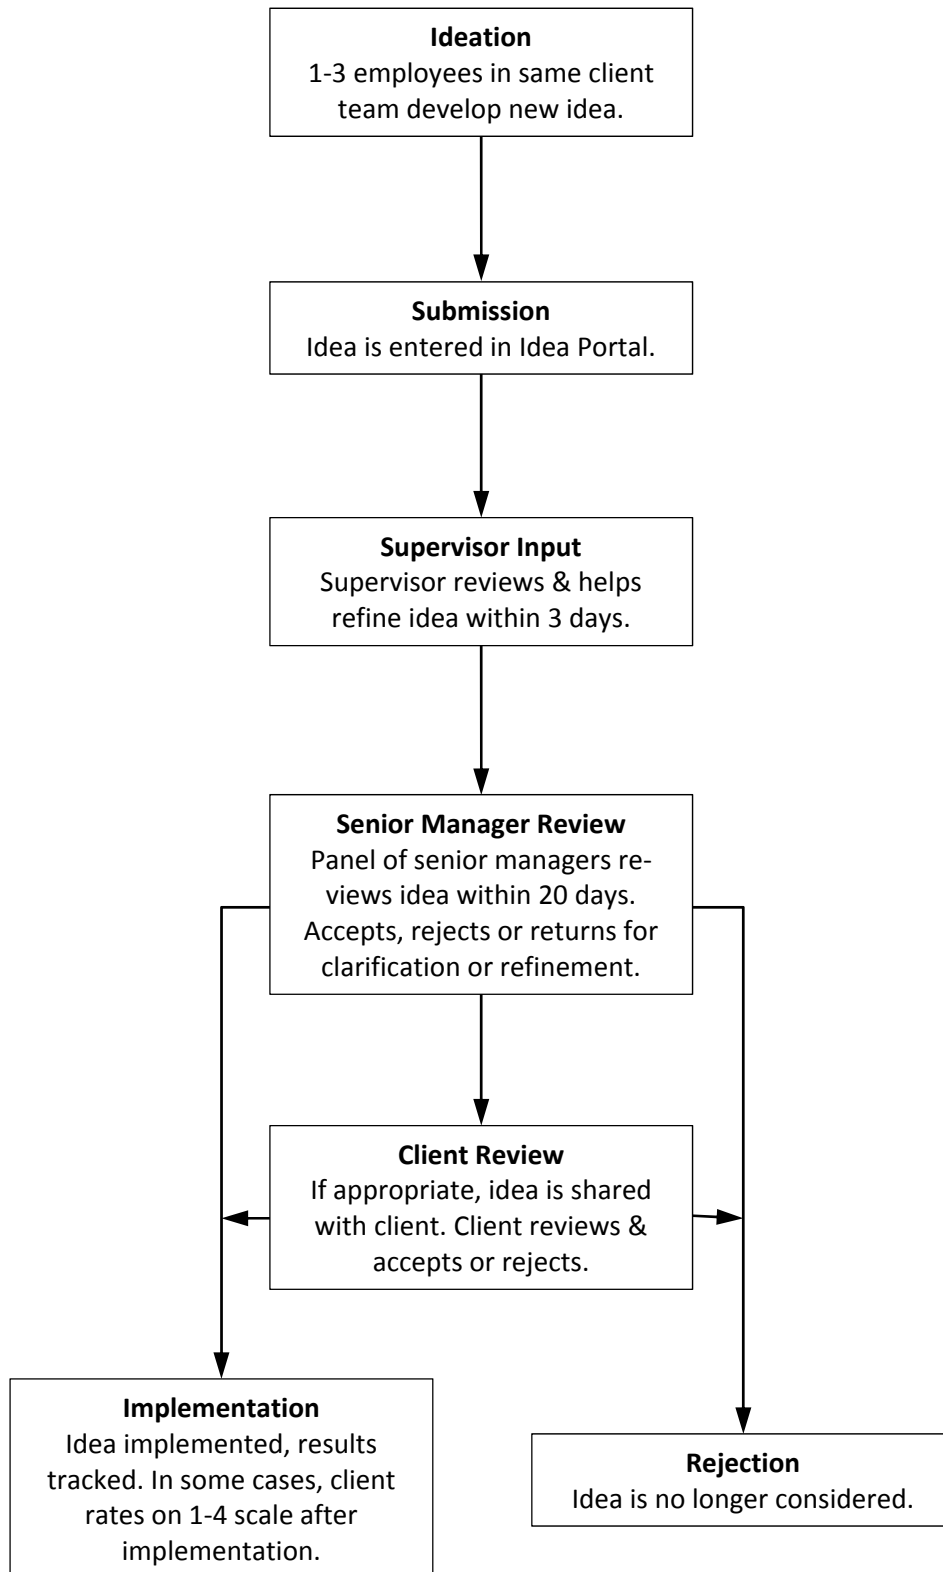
**Ideation**
1-3 employees in same client team develop new idea.

**Submission**
Idea is entered in Idea Portal.

**Supervisor Input**
Supervisor reviews & helps refine idea within 3 days.

**Senior Manager Review**
Panel of senior managers reviews idea within 20 days. Accepts, rejects or returns for clarification or refinement.

**Client Review**
If appropriate, idea is shared with client. Client reviews & accepts or rejects.

**Implementation**
Idea implemented, results tracked. In some cases, client rates on 1-4 scale after implementation.

**Rejection**
Idea is no longer considered.